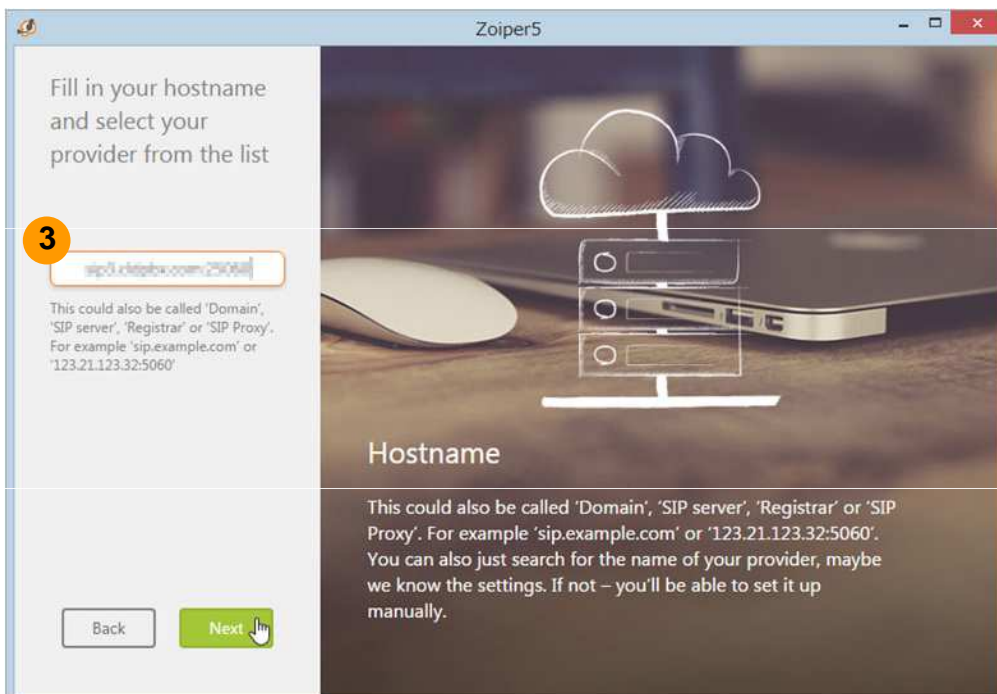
Zoiper5

Fill in your hostname and select your provider from the list

3

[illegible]

This could also be called 'Domain', 'SIP server', 'Registrar' or 'SIP Proxy'. For example 'sip.example.com' or '123.21.123.32:5060'

Back

Next

Hostname

This could also be called 'Domain', 'SIP server', 'Registrar' or 'SIP Proxy'. For example 'sip.example.com' or '123.21.123.32:5060'. You can also just search for the name of your provider, maybe we know the settings. If not – you'll be able to set it up manually.